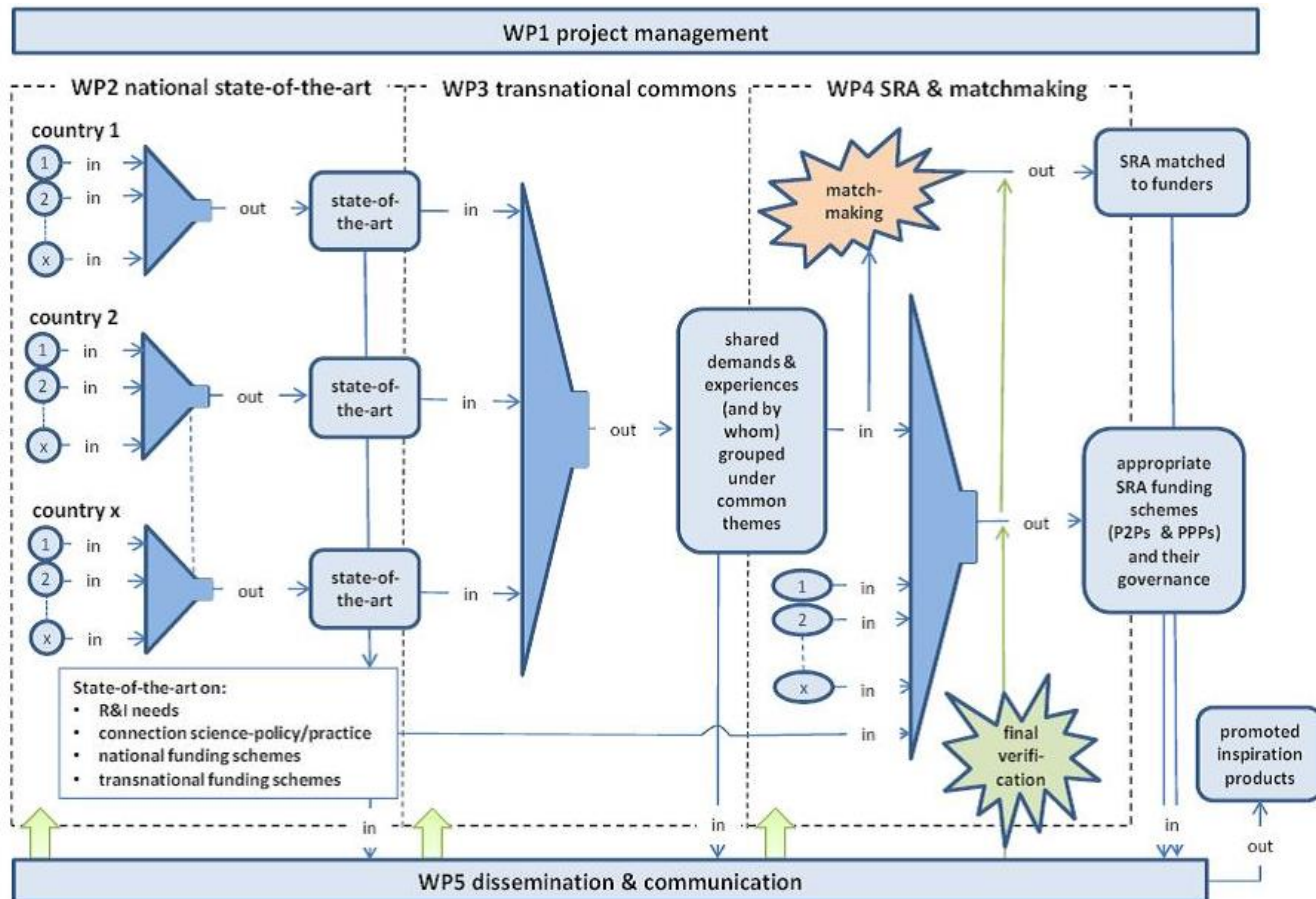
WP1 project management

WP2 national state-of-the-art

WP3 transnational commons

WP4 SRA & matchmaking

country 1
1 in
2 in
x in
out
state-of-the-art

country 2
1 in
2 in
x in
out
state-of-the-art

country x
1 in
2 in
x in
out
state-of-the-art

in
in
in
out

shared demands & experiences (and by whom) grouped under common themes

match-making

out

SRA matched to funders

in

1 in
2 in
x in
in

out

appropriate SRA funding schemes (P2Ps & PPPs) and their governance

final verifi-cation

State-of-the-art on:
• R&I needs
• connection science-policy/practice
• national funding schemes
• transnational funding schemes

in
in
in

promoted inspiration products

out

WP5 dissemination & communication